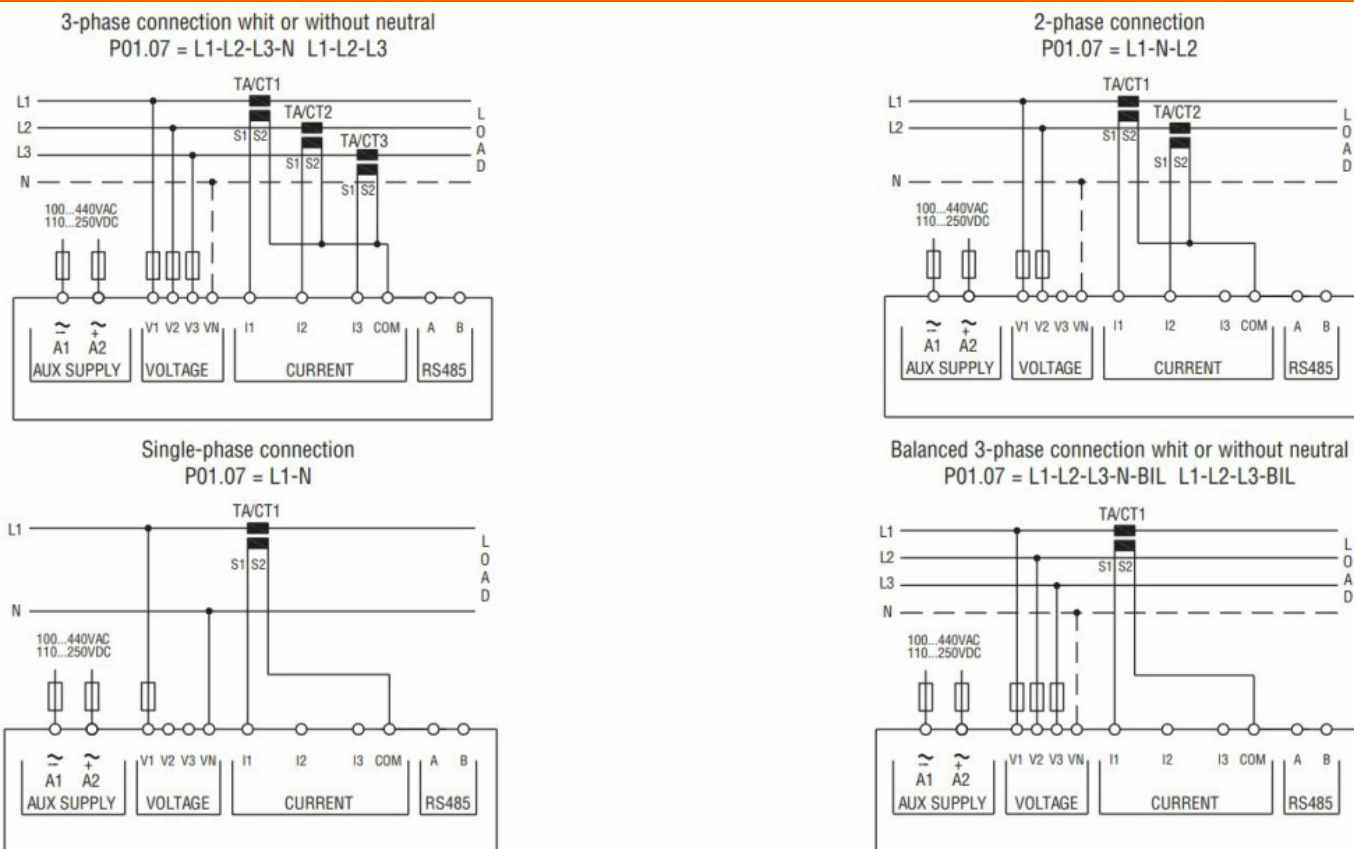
3-phase connection whit or without neutral
P01.07 = L1-L2-L3-N L1-L2-L3

L1
L2
L3
N
TA/CT1
TA/CT2
TA/CT3
S1 S2
S1 S2
S1 S2
L
O
A
D
100...440VAC
110...250VDC
A1 A2
AUX SUPPLY
V1 V2 V3 VN
VOLTAGE
I1 I2 I3 COM
CURRENT
A B
RS485

2-phase connection
P01.07 = L1-N-L2

L1
L2
N
TA/CT1
TA/CT2
S1 S2
S1 S2
L
O
A
D
100...440VAC
110...250VDC
A1 A2
AUX SUPPLY
V1 V2 V3 VN
VOLTAGE
I1 I2 I3 COM
CURRENT
A B
RS485

Single-phase connection
P01.07 = L1-N

L1
N
TA/CT1
S1 S2
L
O
A
D
100...440VAC
110...250VDC
A1 A2
AUX SUPPLY
V1 V2 V3 VN
VOLTAGE
I1 I2 I3 COM
CURRENT
A B
RS485

Balanced 3-phase connection whit or without neutral
P01.07 = L1-L2-L3-N-BIL L1-L2-L3-BIL

L1
L2
L3
N
TA/CT1
S1 S2
L
O
A
D
100...440VAC
110...250VDC
A1 A2
AUX SUPPLY
V1 V2 V3 VN
VOLTAGE
I1 I2 I3 COM
CURRENT
A B
RS485